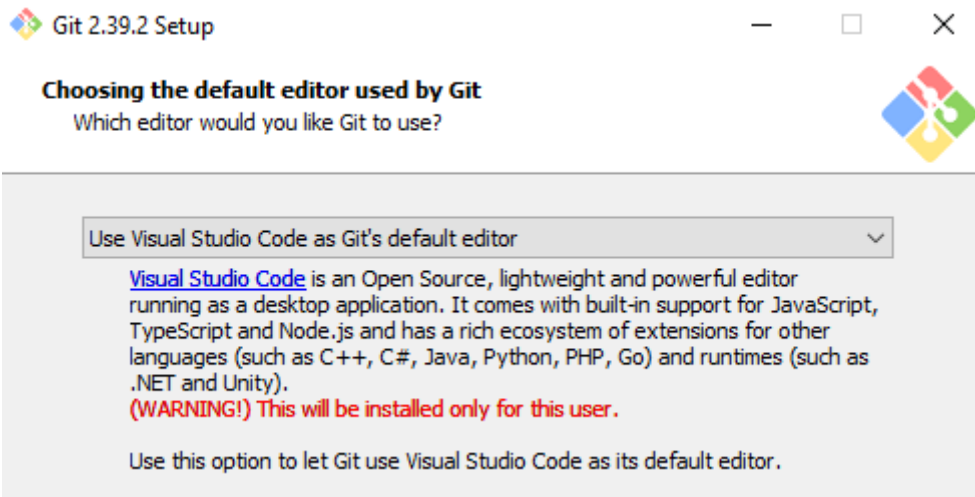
Git 2.39.2 Setup

Choosing the default editor used by Git
Which editor would you like Git to use?

Use Visual Studio Code as Git's default editor

Visual Studio Code is an Open Source, lightweight and powerful editor running as a desktop application. It comes with built-in support for JavaScript, TypeScript and Node.js and has a rich ecosystem of extensions for other languages (such as C++, C#, Java, Python, PHP, Go) and runtimes (such as .NET and Unity).
(WARNING!) This will be installed only for this user.

Use this option to let Git use Visual Studio Code as its default editor.